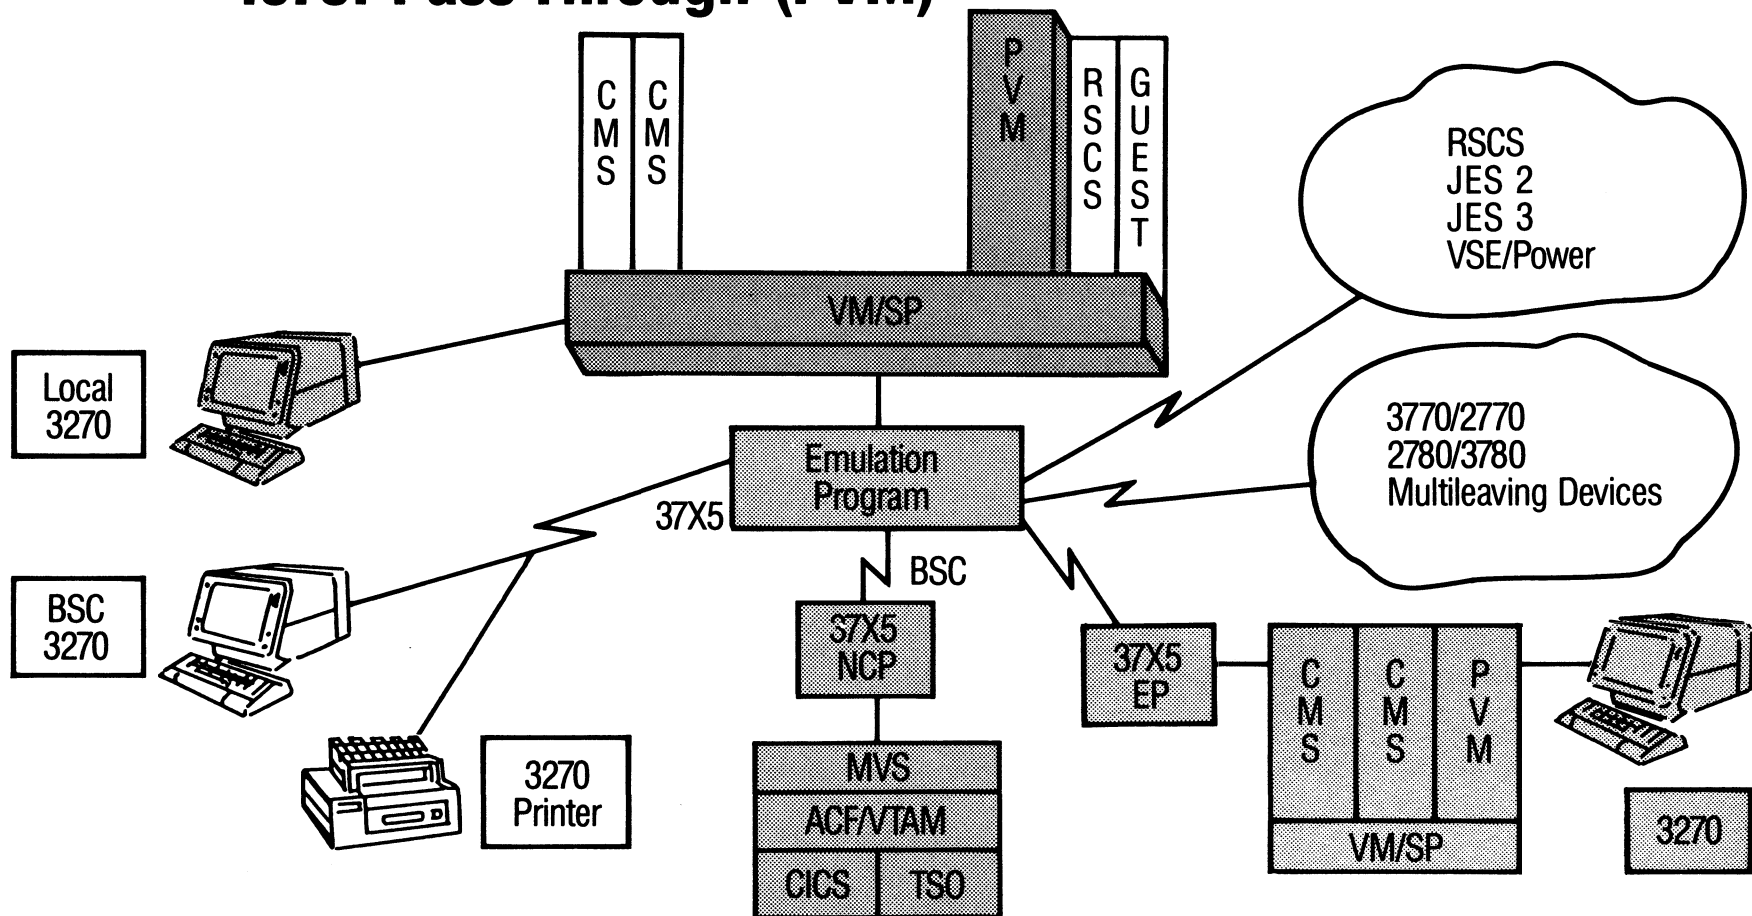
CMS
CMS
PVM
RSCS
GUEST
VM/SP
RSCS
JES 2
JES 3
VSE/Power
Local 3270
Emulation Program
37X5
3770/2770
2780/3780
Multileaving Devices
BSC
BSC 3270
37X5 NCP
37X5 EP
CMS
CMS
PVM
VM/SP
MVS
ACF/VTAM
CICS
TSO
3270 Printer
3270